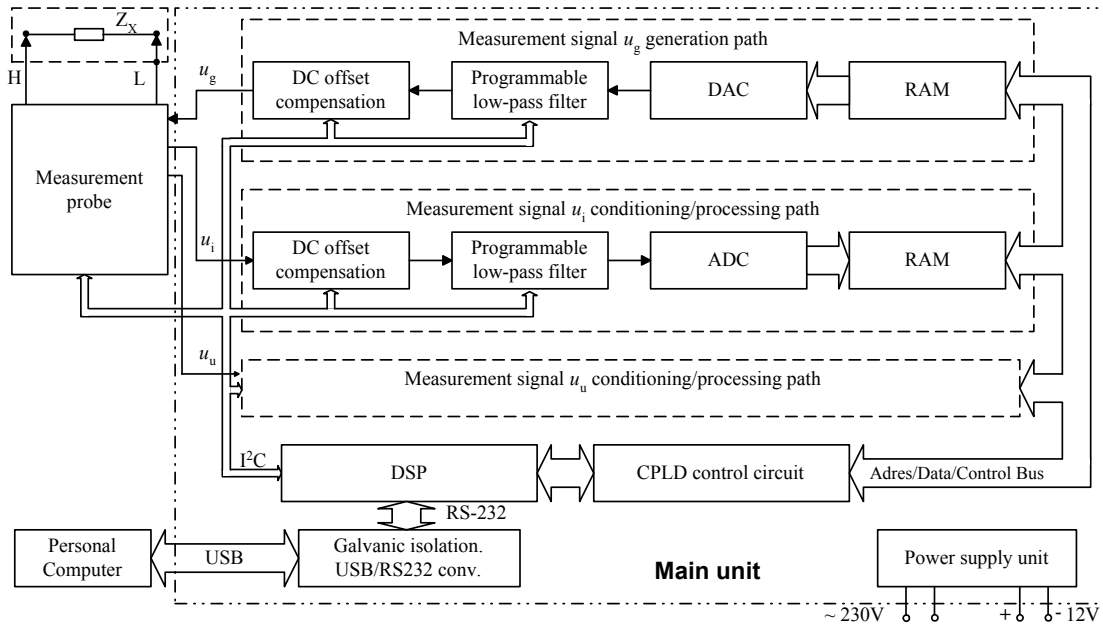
$Z_X$

H

L

$u_g$

Measurement signal $u_g$ generation path

DC offset compensation

Programmable low-pass filter

DAC

RAM

Measurement probe

Measurement signal $u_i$ conditioning/processing path

$u_i$

DC offset compensation

Programmable low-pass filter

ADC

RAM

$u_u$

Measurement signal $u_u$ conditioning/processing path

$I^2C$

DSP

CPLD control circuit

Adres/Data/Control Bus

RS-232

Personal Computer

USB

Galvanic isolation. USB/RS232 conv.

Main unit

Power supply unit

~ 230V

+ - 12V